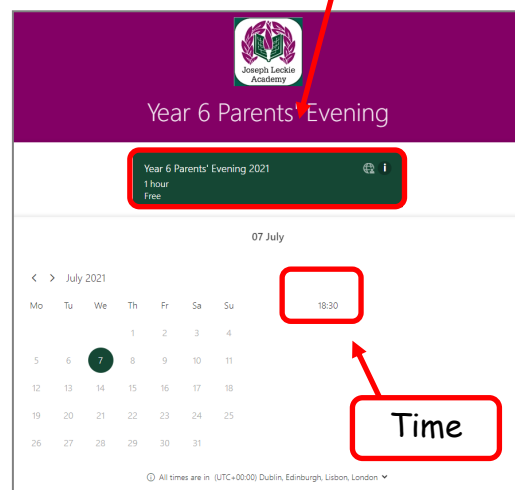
Joseph Leckie Academy

Year 6 Parents' Evening

Year 6 Parents' Evening 2021
1 hour
Free

i

07 July

< > July 2021

| Mo | Tu | We | Th | Fr | Sa | Su |
|---|---|---|---|---|---|---|
| | | | 1 | 2 | 3 | 4 |
| 5 | 6 | 7 | 8 | 9 | 10 | 11 |
| 12 | 13 | 14 | 15 | 16 | 17 | 18 |
| 19 | 20 | 21 | 22 | 23 | 24 | 25 |
| 26 | 27 | 28 | 29 | 30 | 31 | |

18:30

Time

All times are in (UTC+00:00) Dublin, Edinburgh, Lisbon, London